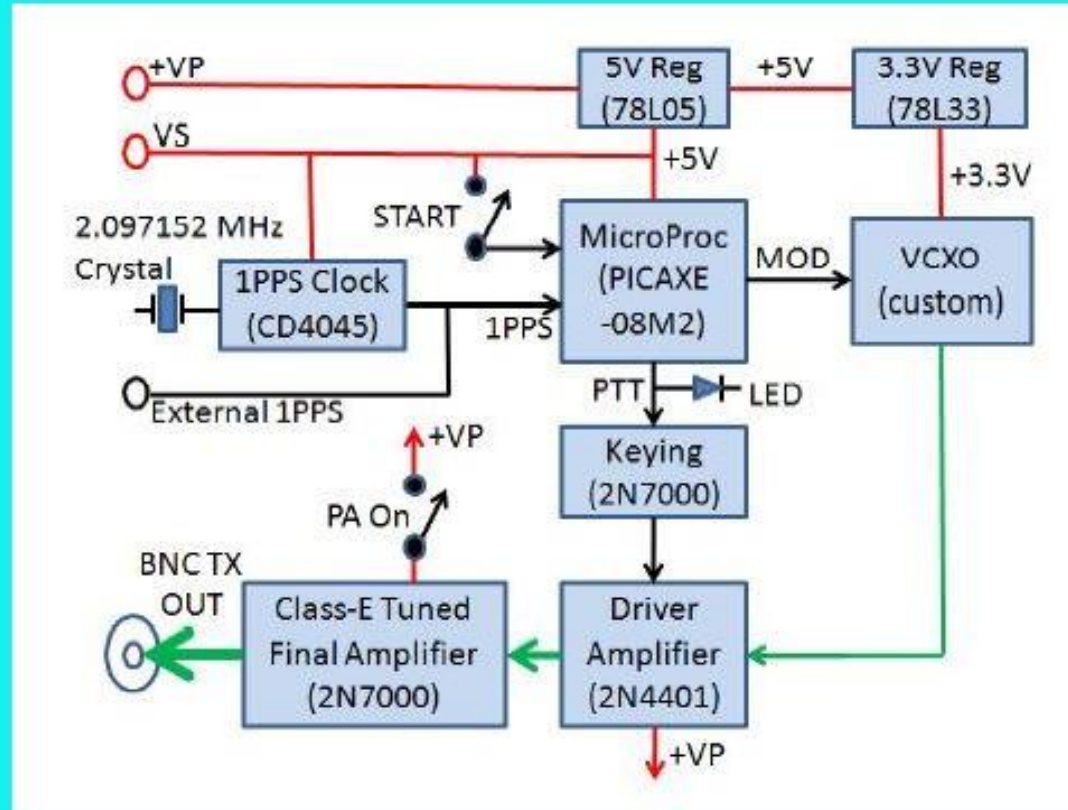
+VP
5V Reg
(78L05)
+5V
3.3V Reg
(78L33)
VS
+5V
+3.3V
2.097152 MHz
Crystal
START
MicroProc
(PICAXE
-08M2)
MOD
VCXO
(custom)
1PPS Clock
(CD4045)
1PPS
External 1PPS
PTT
LED
+VP
Keying
(2N7000)
PA On
BNC TX
OUT
Class-E Tuned
Final Amplifier
(2N7000)
Driver
Amplifier
(2N4401)
+VP